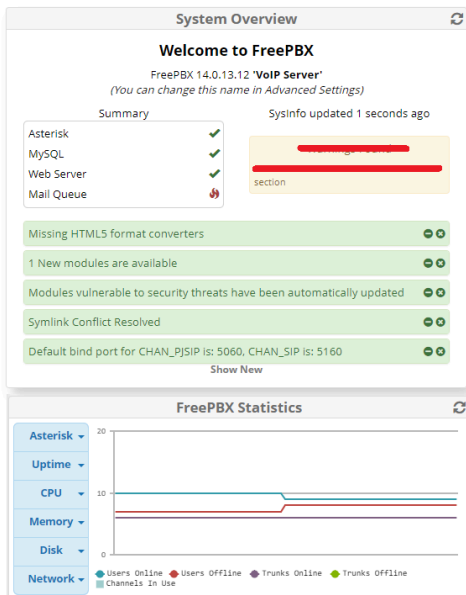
System Overview

Welcome to FreePBX

FreePBX 14.0.13.12 'VoIP Server'
(You can change this name in Advanced Settings)

Summary

| Asterisk |
|---|
| MySQL |
| Web Server |
| Mail Queue |

SysInfo updated 1 seconds ago

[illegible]
section

Missing HTML5 format converters

1 New modules are available

Modules vulnerable to security threats have been automatically updated

Symlink Conflict Resolved

Default bind port for CHAN_PJSIP is: 5060, CHAN_SIP is: 5160

Show New

FreePBX Statistics

Asterisk
Uptime
CPU
Memory
Disk
Network

20
10
0

Users Online
Users Offline
Trunks Online
Trunks Offline
Channels In Use